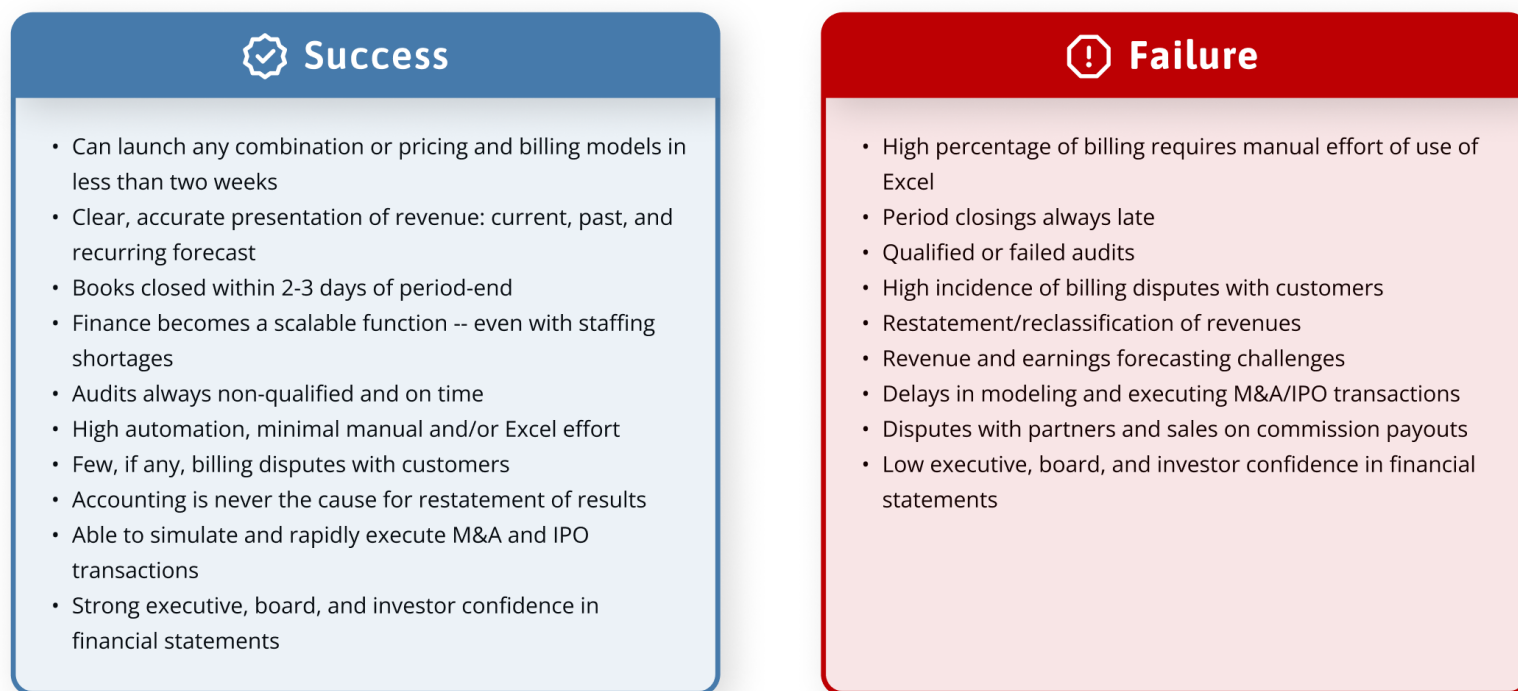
Success

• Can launch any combination or pricing and billing models in less than two weeks
• Clear, accurate presentation of revenue: current, past, and recurring forecast
• Books closed within 2-3 days of period-end
• Finance becomes a scalable function -- even with staffing shortages
• Audits always non-qualified and on time
• High automation, minimal manual and/or Excel effort
• Few, if any, billing disputes with customers
• Accounting is never the cause for restatement of results
• Able to simulate and rapidly execute M&A and IPO transactions
• Strong executive, board, and investor confidence in financial statements

Failure

• High percentage of billing requires manual effort of use of Excel
• Period closings always late
• Qualified or failed audits
• High incidence of billing disputes with customers
• Restatement/reclassification of revenues
• Revenue and earnings forecasting challenges
• Delays in modeling and executing M&A/IPO transactions
• Disputes with partners and sales on commission payouts
• Low executive, board, and investor confidence in financial statements